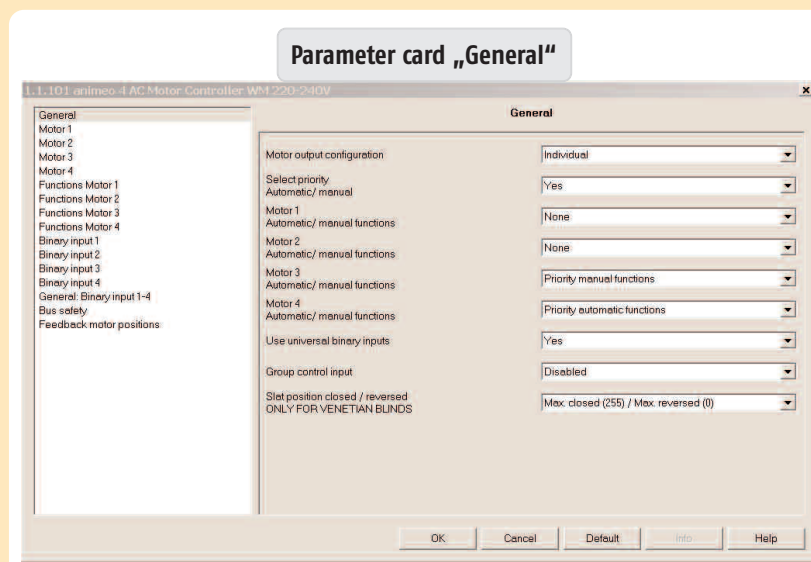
Parameter card „General“

1.1.101 animeo 4 AC Motor Controller WM 220-240V

General
Motor 1
Motor 2
Motor 3
Motor 4
Functions Motor 1
Functions Motor 2
Functions Motor 3
Functions Motor 4
Binary input 1
Binary input 2
Binary input 3
Binary input 4
General: Binary input 1-4
Bus safety
Feedback motor positions

General

| | |
|---|---|
| Motor output configuration | Individual |
| Select priority Automatic/ manual | Yes |
| Motor 1 Automatic/ manual functions | None |
| Motor 2 Automatic/ manual functions | None |
| Motor 3 Automatic/ manual functions | Priority manual functions |
| Motor 4 Automatic/ manual functions | Priority automatic functions |
| Use universal binary inputs | Yes |
| Group control input | Disabled |
| Slat position closed / reversed ONLY FOR VENETIAN BLINDS | Max. closed (255) / Max. reversed (0) |

OK Cancel Default Info Help